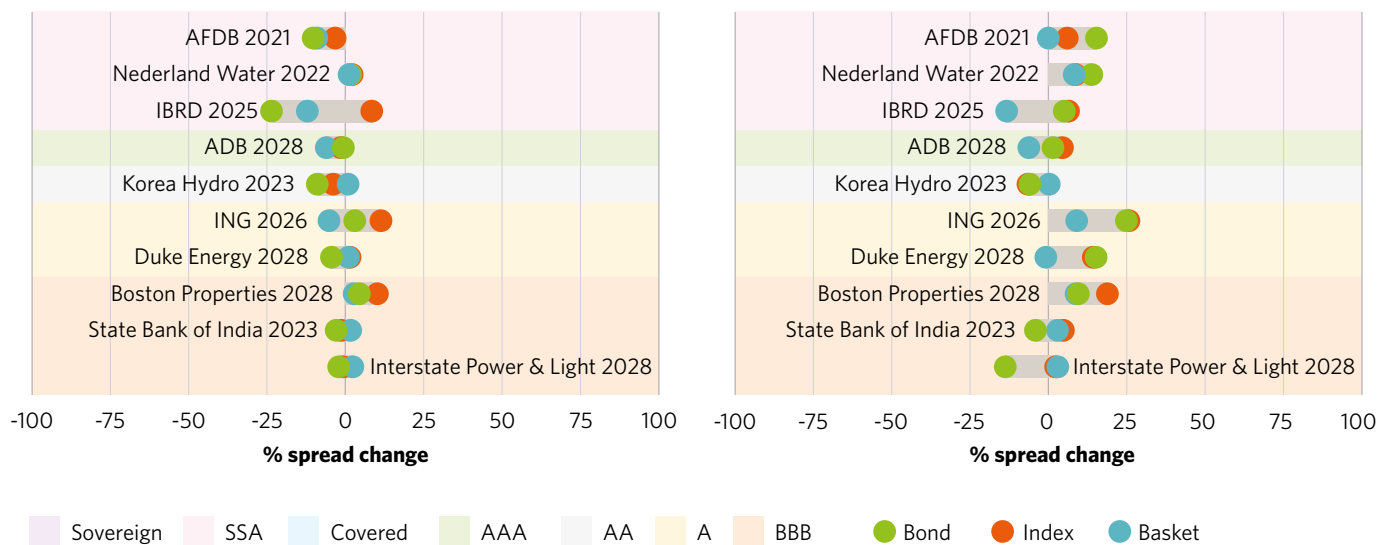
AFDB 2021
Nederland Water 2022
IBRD 2025
ADB 2028
Korea Hydro 2023
ING 2026
Duke Energy 2028
Boston Properties 2028
State Bank of India 2023
Interstate Power & Light 2028

-100 -75 -50 -25 0 25 50 75 100

**% spread change**

AFDB 2021
Nederland Water 2022
IBRD 2025
ADB 2028
Korea Hydro 2023
ING 2026
Duke Energy 2028
Boston Properties 2028
State Bank of India 2023
Interstate Power & Light 2028

-100 -75 -50 -25 0 25 50 75 100

**% spread change**

Sovereign SSA Covered AAA AA A BBB Bond Index Basket